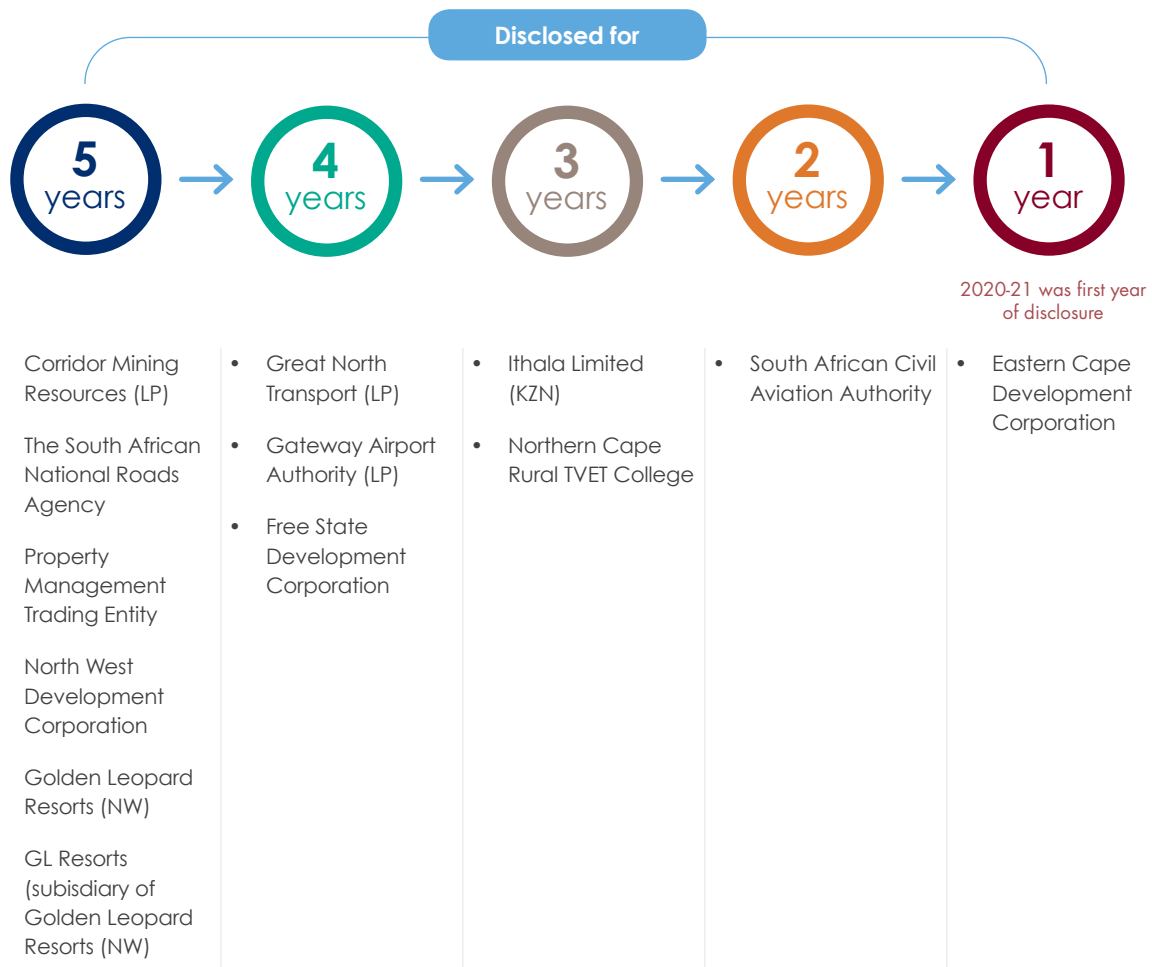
Disclosed for

5 years

4 years

3 years

2 years

1 year

2020-21 was first year of disclosure

Corridor Mining Resources (LP)

The South African National Roads Agency

Property Management Trading Entity

North West Development Corporation

Golden Leopard Resorts (NW)

GL Resorts (subisdiary of Golden Leopard Resorts (NW)

• Great North Transport (LP)
• Gateway Airport Authority (LP)
• Free State Development Corporation

• Ithala Limited (KZN)
• Northern Cape Rural TVET College

• South African Civil Aviation Authority

• Eastern Cape Development Corporation